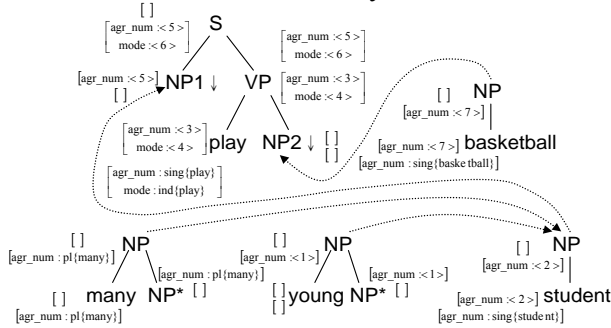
[ ]
$\begin{bmatrix} agr\_num :< 5 > \\ mode :< 6 > \end{bmatrix}$ S
$\begin{bmatrix} agr\_num :< 5 > \\ mode :< 6 > \end{bmatrix}$
[agr_num :< 5 >] NP1 ↓
[ ]
VP $\begin{bmatrix} agr\_num :< 3 > \\ mode :< 4 > \end{bmatrix}$
$\begin{bmatrix} agr\_num :< 3 > \\ mode :< 4 > \end{bmatrix}$ play
$\begin{bmatrix} agr\_num : sing\{play\} \\ mode : ind\{play\} \end{bmatrix}$
NP2 ↓ [ ] [ ]
[ ] NP
[agr_num :< 7 >]
[agr_num :< 7 >] basketball
[agr_num : sing{basketball}]
[ ]
[agr_num : pl{many}] NP
[agr_num : pl{many}]
[ ] many NP* [ ]
[agr_num : pl{many}]
[ ]
[agr_num :< 1 >] NP
[agr_num :< 1 >]
[ ] [ ] young NP* [ ]
[ ] NP
[agr_num :< 2 >]
[agr_num :< 2 >] student
[agr_num : sing{student}]